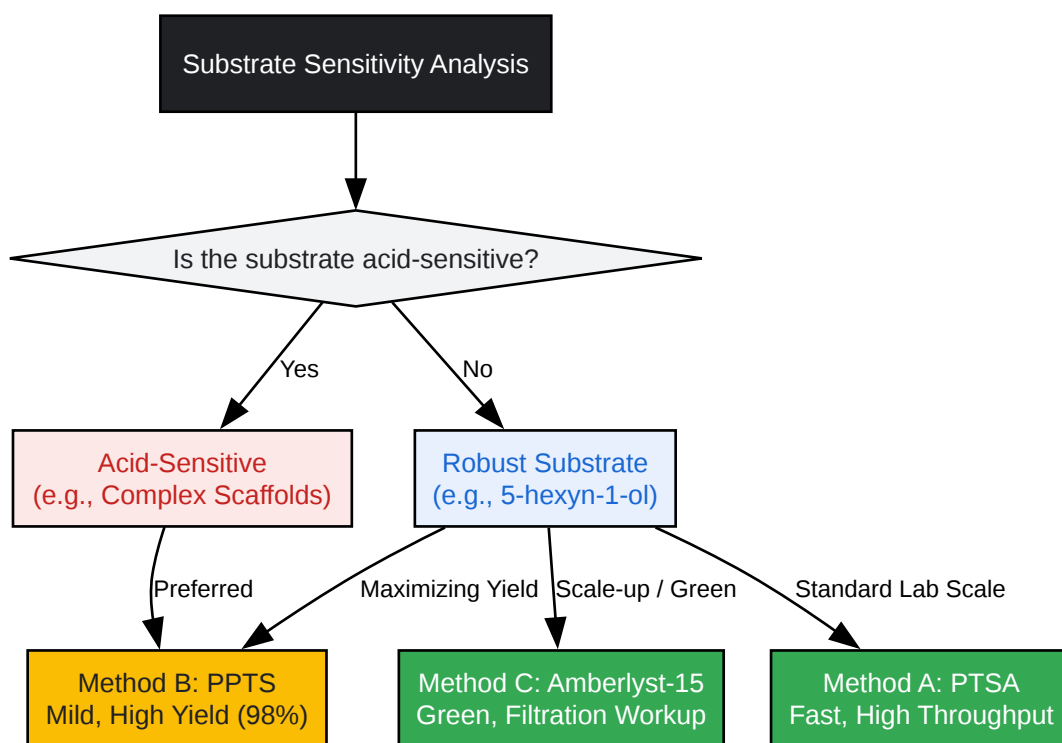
Substrate Sensitivity Analysis

Is the substrate acid-sensitive?

Yes

No

Acid-Sensitive
(e.g., Complex Scaffolds)

Robust Substrate
(e.g., 5-hexyn-1-ol)

Preferred

Maximizing Yield

Scale-up / Green

Standard Lab Scale

Method B: PPTS
Mild, High Yield (98%)

Method C: Amberlyst-15
Green, Filtration Workup

Method A: PTSA
Fast, High Throughput